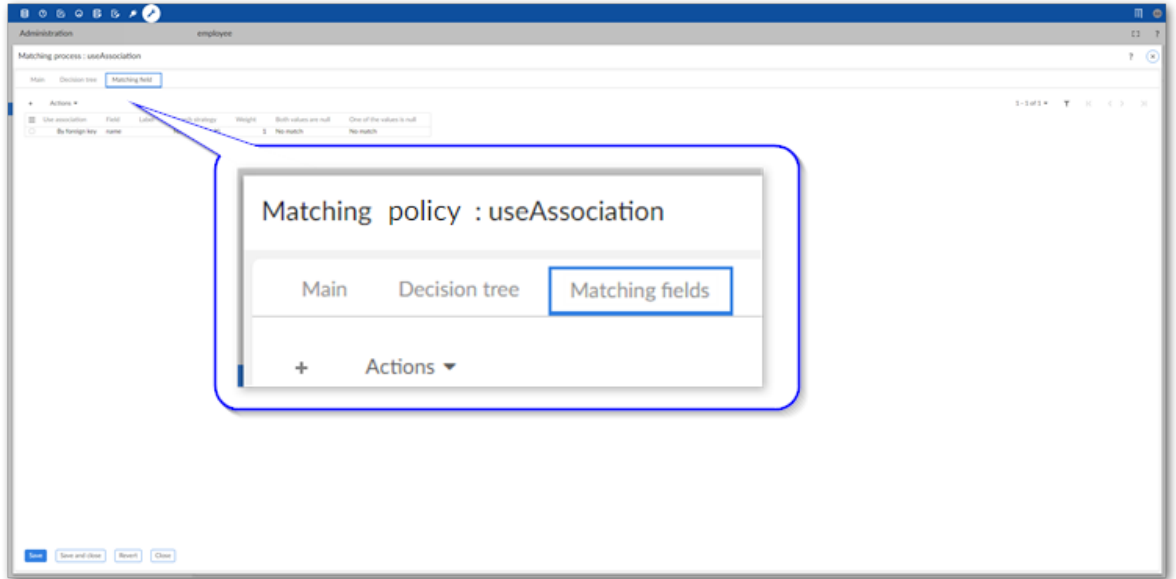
Administration

employee

Matching process : useAssociation

Main

Decision tree

Matching field

+

Actions ▾

1 - 1 of 1 ▾

| Use association | Field | Label | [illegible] strategy | Weight | Both values are null | One of the values is null |
|---|---|---|---|---|---|---|
| By foreign key | name | | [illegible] | 1 | No match | No match |

Matching policy : useAssociation

Main

Decision tree

Matching fields

+

Actions ▾

Save

Save and close

Revert

Close